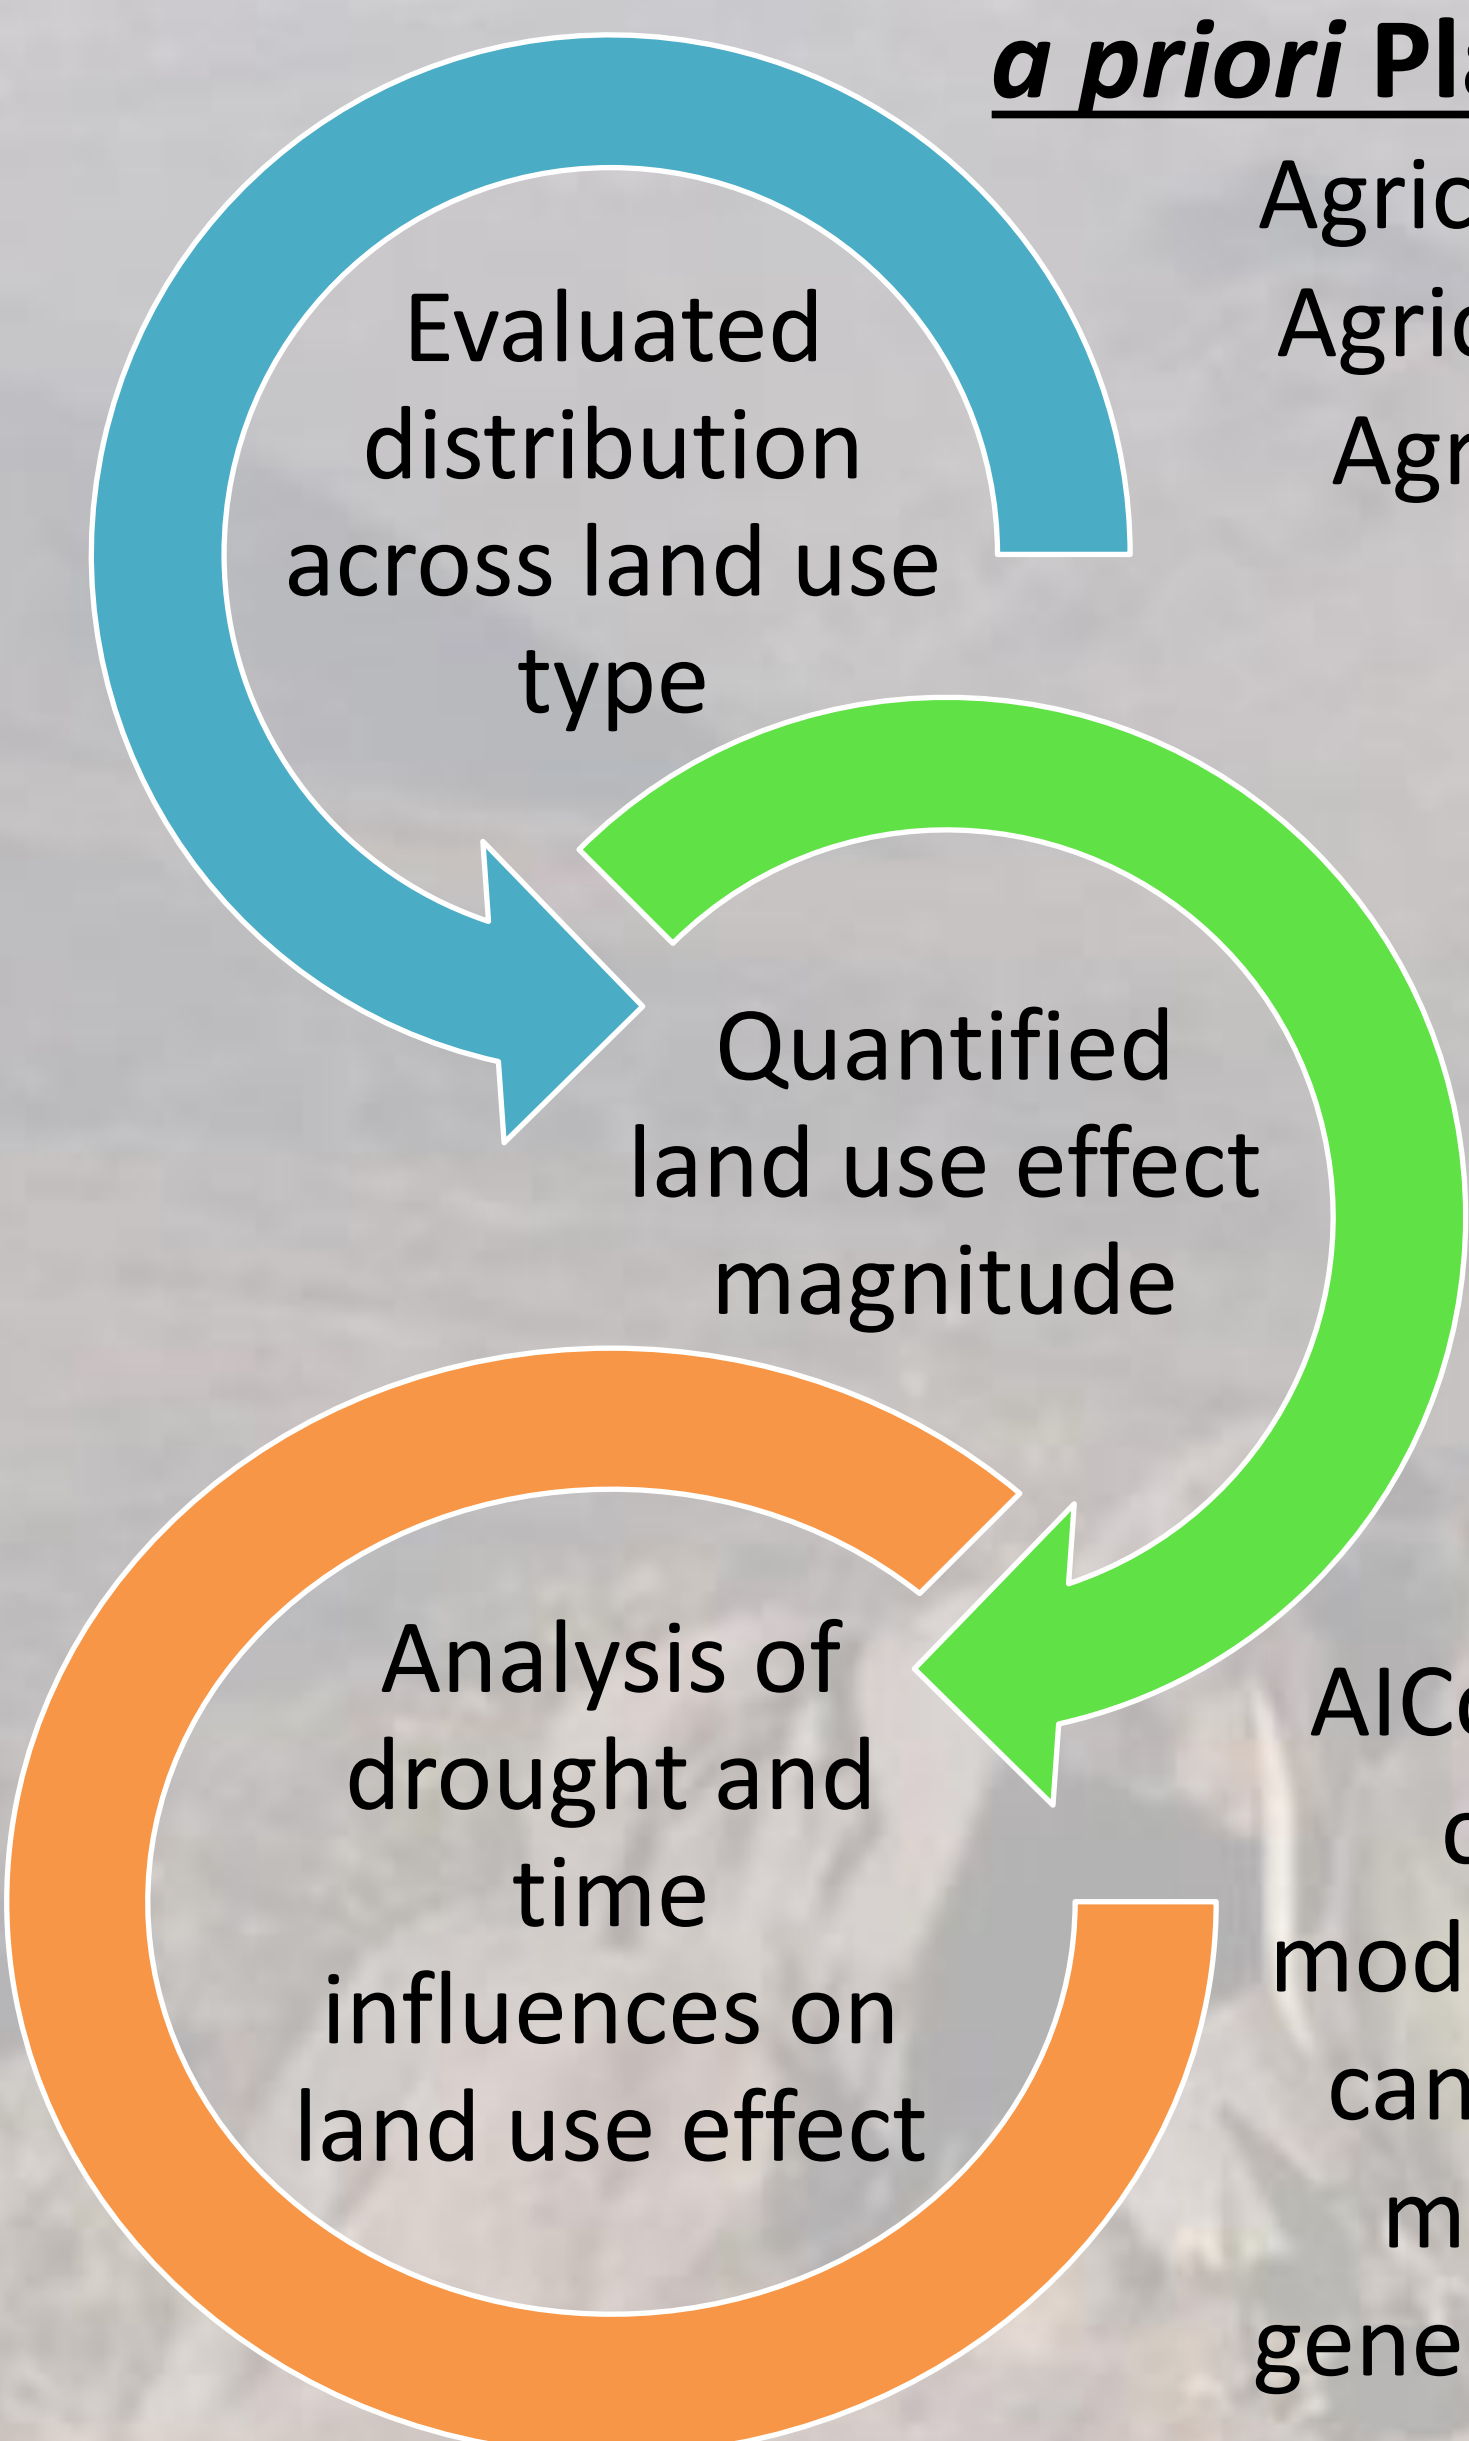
*a priori* Pl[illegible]

Agric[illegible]

Agric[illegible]

Agr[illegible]

Evaluated distribution across land use type

Quantified land use effect magnitude

Analysis of drought and time influences on land use effect

AIC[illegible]

c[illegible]

mod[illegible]

can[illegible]

m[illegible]

gene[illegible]